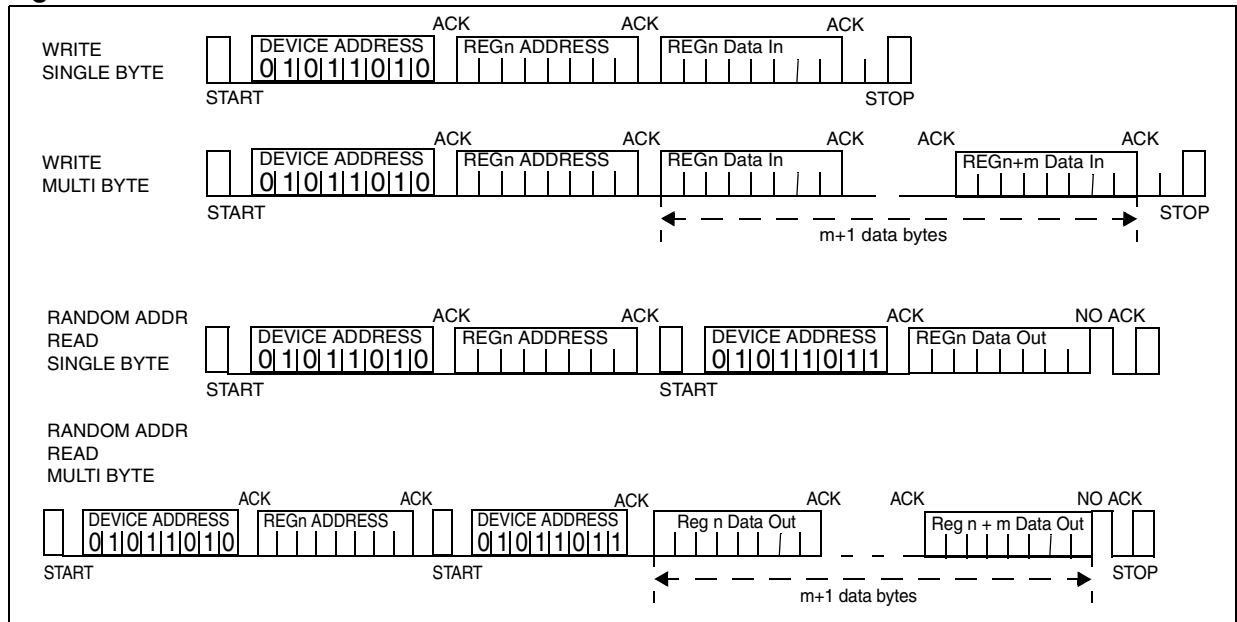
WRITE SINGLE BYTE

ACK ACK ACK

DEVICE ADDRESS
0 1 0 1 1 0 1 0

REGn ADDRESS

REGn Data In

START

STOP

WRITE MULTI BYTE

ACK ACK ACK ACK ACK

DEVICE ADDRESS
0 1 0 1 1 0 1 0

REGn ADDRESS

REGn Data In

REGn+m Data In

START

STOP

m+1 data bytes

RANDOM ADDR READ SINGLE BYTE

ACK ACK ACK NO ACK

DEVICE ADDRESS
0 1 0 1 1 0 1 0

REGn ADDRESS

DEVICE ADDRESS
0 1 0 1 1 0 1 1

REGn Data Out

START

START

RANDOM ADDR READ MULTI BYTE

ACK ACK ACK ACK ACK NO ACK

DEVICE ADDRESS
0 1 0 1 1 0 1 0

REGn ADDRESS

DEVICE ADDRESS
0 1 0 1 1 0 1 1

Reg n Data Out

Reg n + m Data Out

START

START

STOP

m+1 data bytes